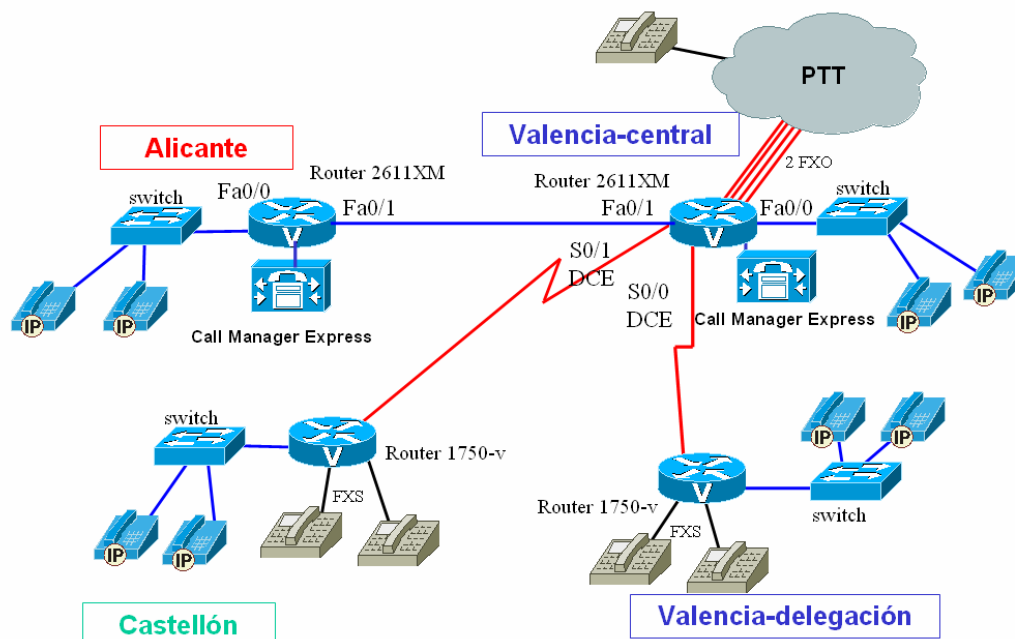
PTT

Valencia-central

2 FXO

Alicante

Router 2611XM

Router 2611XM

switch

Fa0/0

Fa0/1

Fa0/1

Fa0/0

switch

V

V

S0/1
DCE

S0/0
DCE

Call Manager Express

Call Manager Express

IP

IP

IP

IP

switch

V

Router 1750-v

FXS

IP

IP

IP

IP

V

Router 1750-v

FXS

switch

IP

IP

Castellón

Valencia-delegación